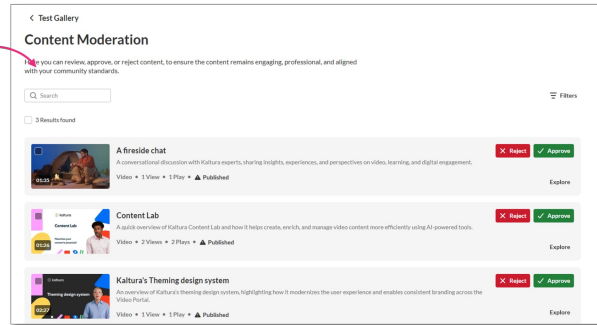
< Test Gallery

Content Moderation

Here you can review, approve, or reject content, to ensure the content remains engaging, professional, and aligned with your community standards.

Search

Filters

3 Results found

01:33

A fireside chat

A conversational discussion with Kaltura experts, sharing insights, experiences, and perspectives on video, learning, and digital engagement.

Video • 1 View • 1 Play • Published

Reject

Approve

Explore

Kaltura

Content Lab

01:26

Content Lab

A quick overview of Kaltura Content Lab and how it helps create, enrich, and manage video content more efficiently using AI-powered tools.

Video • 2 Views • 2 Plays • Published

Reject

Approve

Explore

Kaltura

Theming design system

02:27

Kaltura's Theming design system

An overview of Kaltura's theming design system, highlighting how it modernizes the user experience and enables consistent branding across the Video Portal.

Video • 1 View • 1 Play • Published

Reject

Approve

Explore